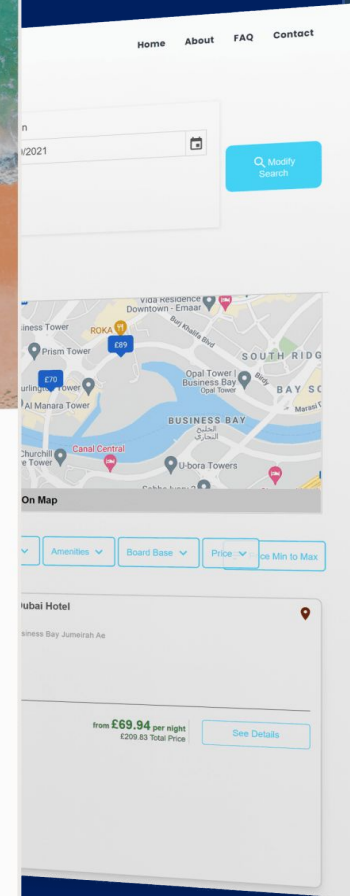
Home About FAQ Contact

n

/2021

Modify Search

Vida Residence Downtown - Emaar

iness Tower

ROKA

Burj Khalifa Blvd

£89

Prism Tower

SOUTH RIDG

£70

Opal Tower | Business Bay Opal Tower

BAY SQ

urlingt Tower

Al Manara Tower

Marasi Dr

BUSINESS BAY

الخليج التجاري

Canal Central

Churchill e Tower

U-bora Towers

On Map

Amenities

Board Base

Price

ce Min to Max

ubai Hotel

siness Bay Jumeirah Ae

from £69.94 per night

£209.83 Total Price

See Details